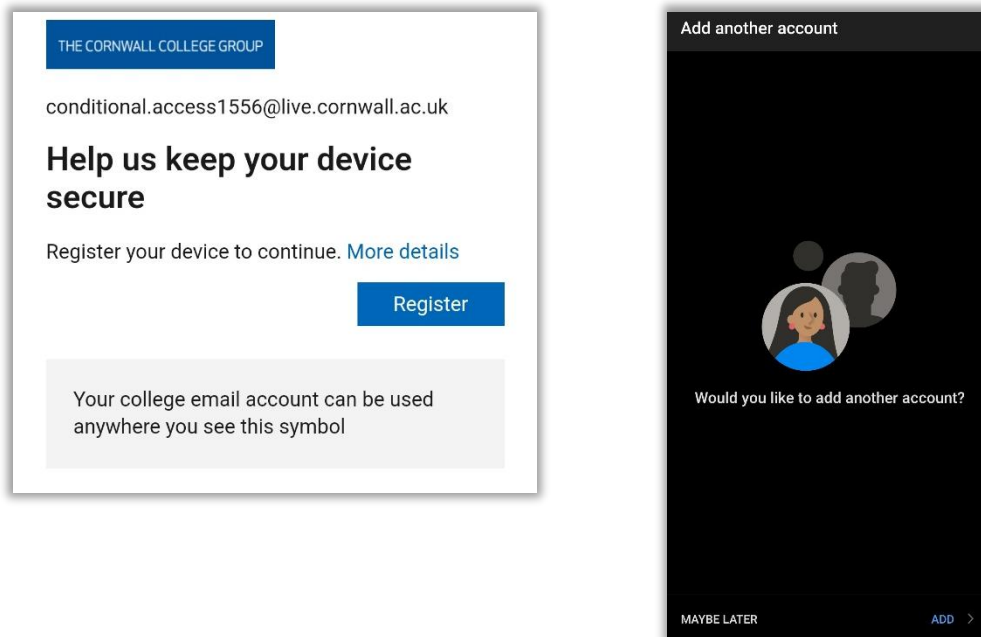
THE CORNWALL COLLEGE GROUP

conditional.access1556@live.cornwall.ac.uk

Help us keep your device secure

Register your device to continue. More details

Register

Your college email account can be used anywhere you see this symbol

Add another account

Would you like to add another account?

MAYBE LATER

ADD >